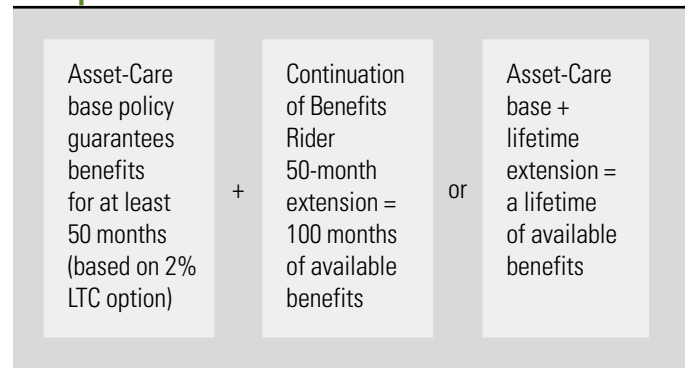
Asset-Care base policy guarantees benefits for at least 50 months (based on 2% LTC option)

+

Continuation of Benefits Rider 50-month extension = 100 months of available benefits

or

Asset-Care base + lifetime extension = a lifetime of available benefits